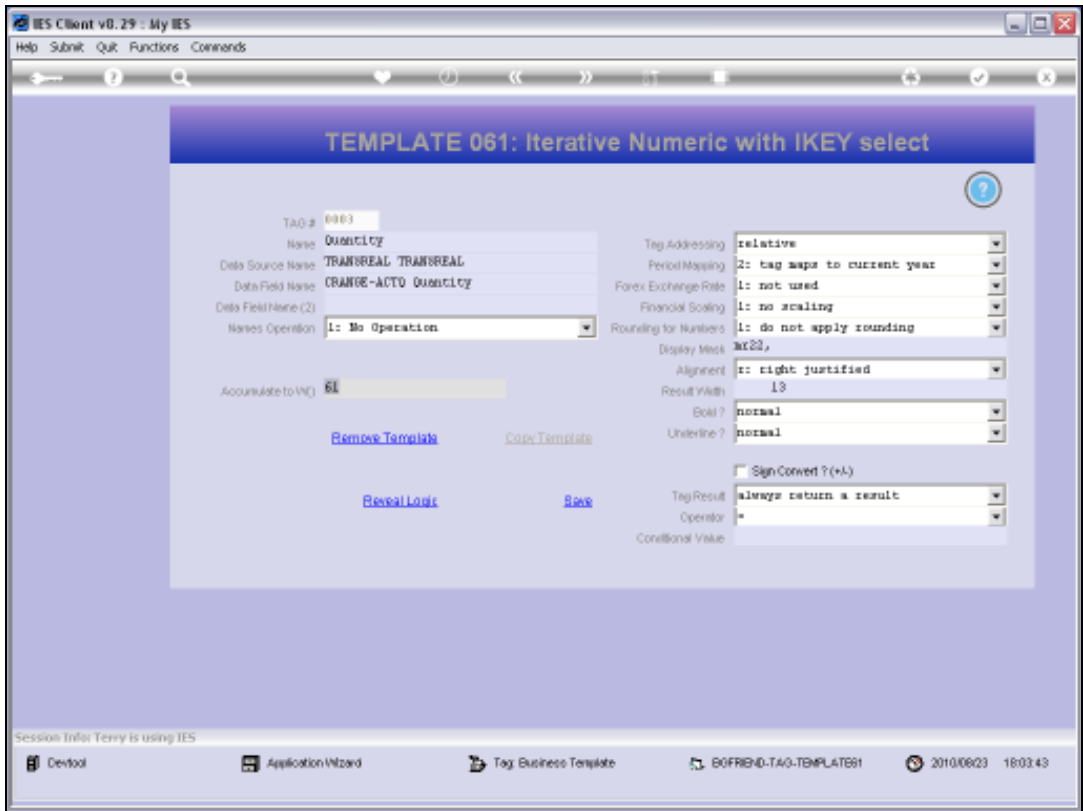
IES Client v8.29 : My IES

Help Submit Quit Functions Commands

TEMPLATE 061: Iterative Numeric with IKEY select

TAG # 0003
Name Quantity
Data Source Name TRANSREAL TRANSREAL
Data Field Name ORANGE-ACTO Quantity
Data Field Name (2)
Names Operation 1: No Operation

Accumulate to W() 61

Remove Template Copy Template

Reveal Logic Save

Tag Addressing relative
Period Mapping 2: tag maps to current year
Forex Exchange Rate 1: not used
Financial Scaling 1: no scaling
Rounding for Numbers 1: do not apply rounding
Display Mask mr22,
Alignment r: right justified
Result Width 13
Bold ? normal
Underline ? normal

Sign Convert ? (+/-)

Tag Result always return a result
Operator =
Conditional Value

Session Info: Terry is using IES

Devtool Application Wizard Tag: Business Template BOFRIEND-TAG-TEMPLATE61 2010/08/23 18:03:43